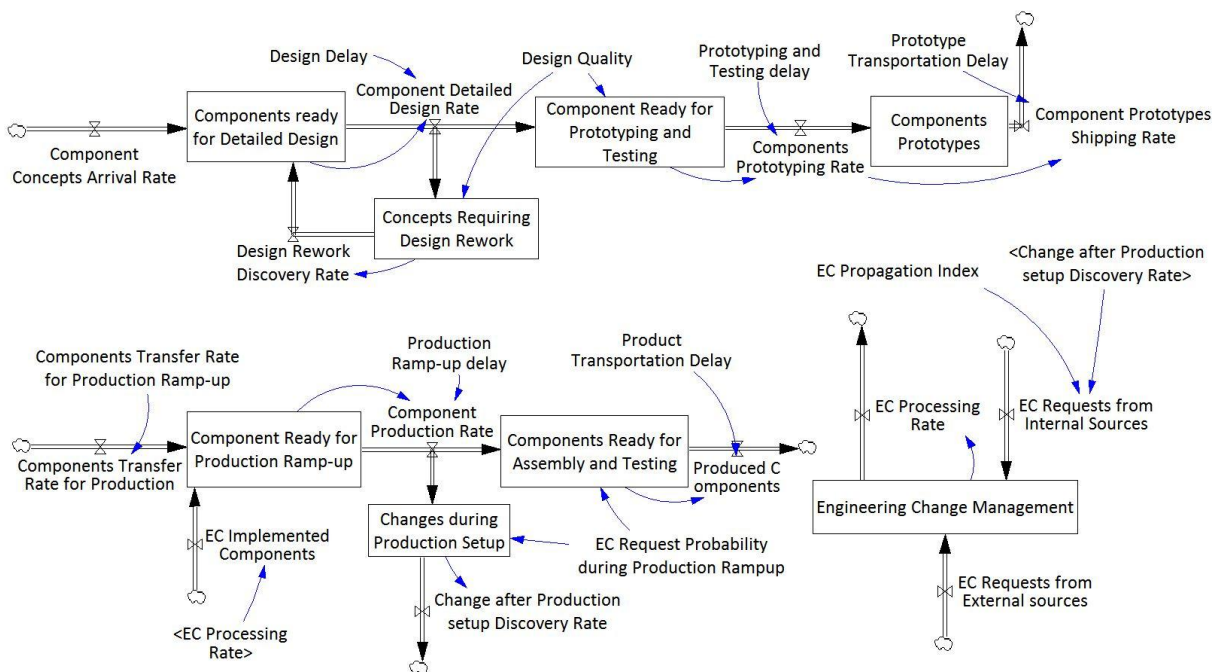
Design Delay

Design Quality

Prototyping and Testing delay

Prototype Transportation Delay

Component Detailed Design Rate

Components ready for Detailed Design

Component Ready for Prototyping and Testing

Components Prototypes

Component Prototypes Shipping Rate

Component Concepts Arrival Rate

Components Prototyping Rate

Concepts Requiring Design Rework

Design Rework Discovery Rate

<Change after Production setup Discovery Rate>

EC Propagation Index

Production Ramp-up delay

Product Transportation Delay

Components Transfer Rate for Production Ramp-up

Component Production Rate

Component Ready for Production Ramp-up

Components Ready for Assembly and Testing

EC Processing Rate

EC Requests from Internal Sources

Components Transfer Rate for Production

Produced C omponents

EC Implemented Components

Changes during Production Setup

EC Request Probability during Production Rampup

Engineering Change Management

Change after Production setup Discovery Rate

<EC Processing Rate>

EC Requests from External sources